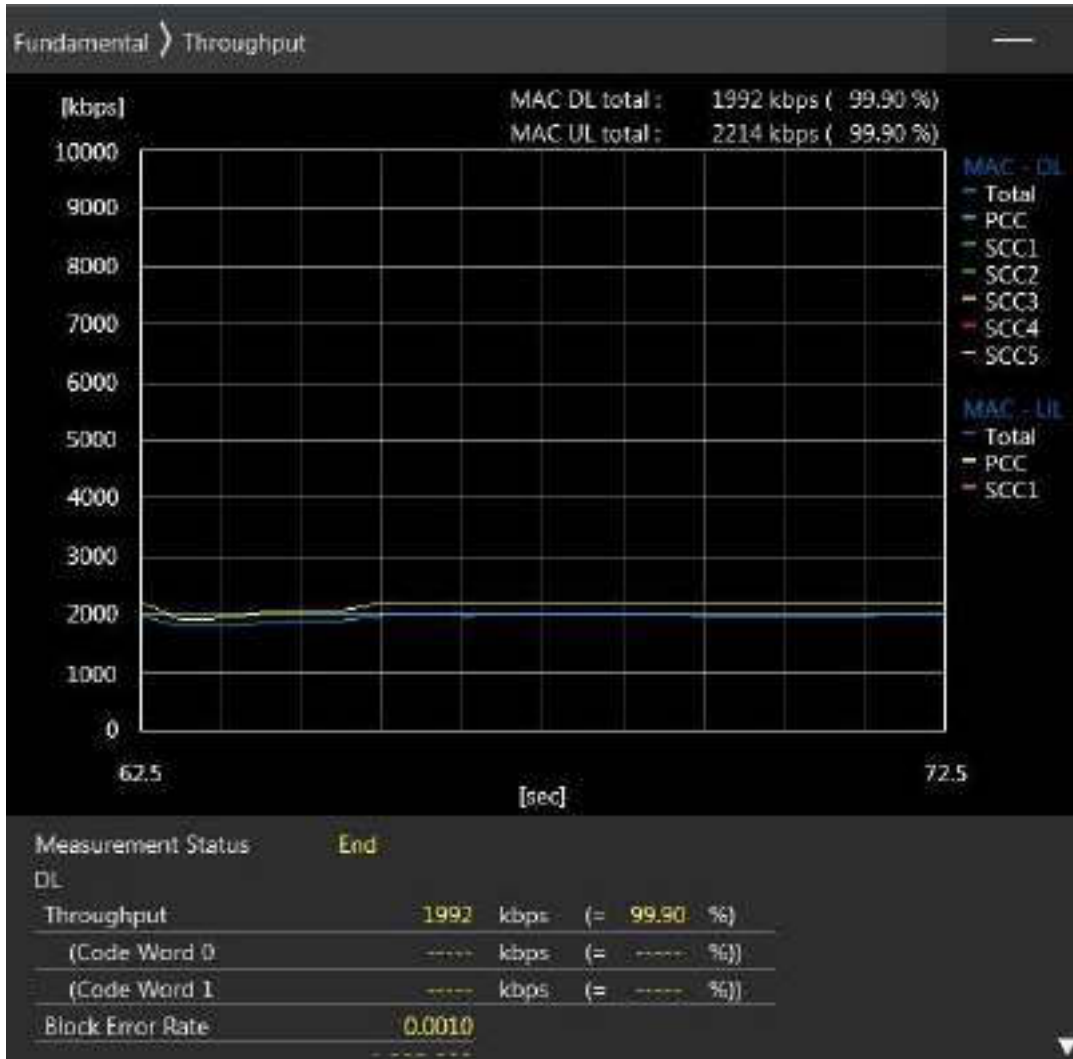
Fundamental 〉 Throughput

—

[kbps]

MAC DL total : 1992 kbps ( 99.90 %)
MAC UL total : 2214 kbps ( 99.90 %)

10000
9000
8000
7000
6000
5000
4000
3000
2000
1000
0

62.5
72.5
[sec]

MAC - DL
Total
PCC
SCC1
SCC2
SCC3
SCC4
SCC5

MAC - UL
Total
PCC
SCC1

Measurement Status End
DL

| | | | | | |
|---|---|---|---|---|---|
| Throughput | 1992 | kbps | (= | 99.90 | %) |
| (Code Word 0 | ----- | kbps | (= | ----- | %)) |
| (Code Word 1 | ----- | kbps | (= | ----- | %)) |
| Block Error Rate | 0.0010 | | | | |

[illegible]